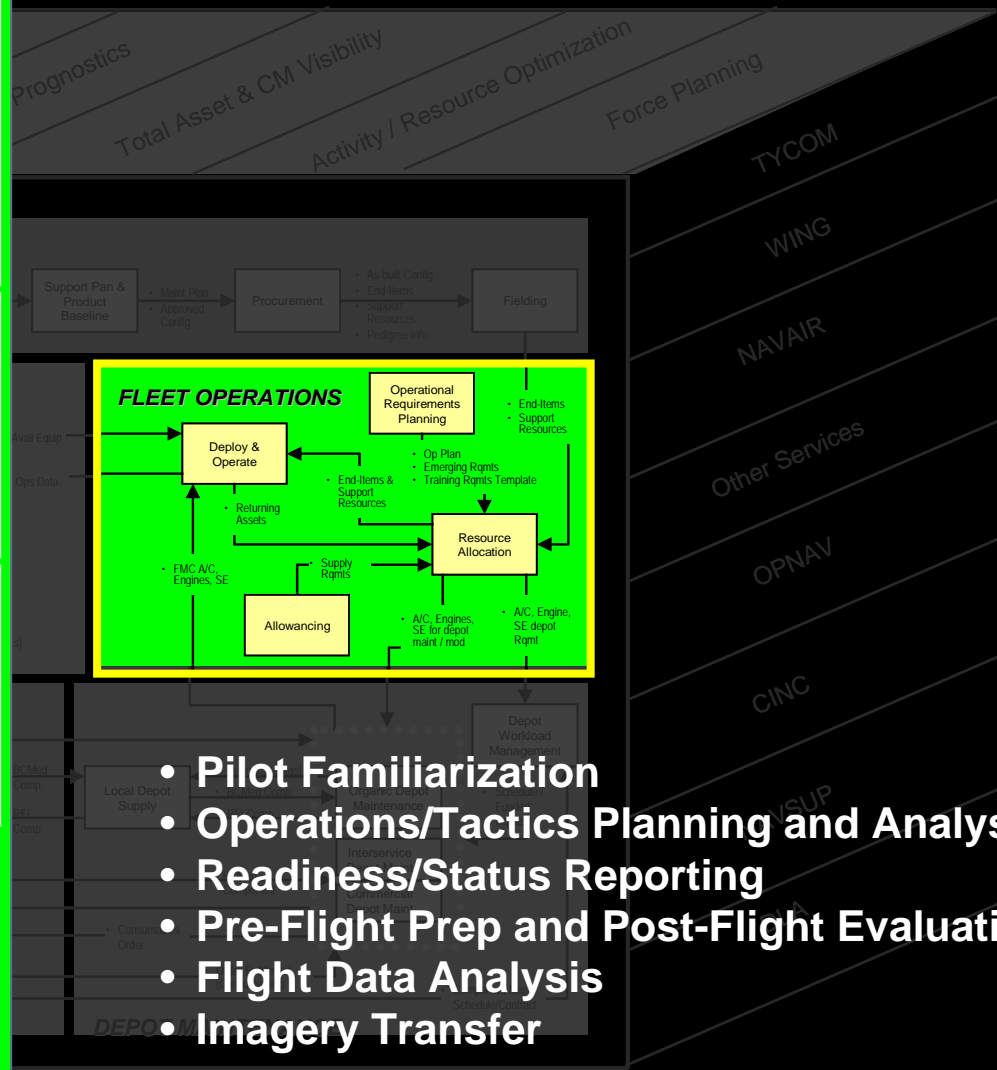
Prognostics

Total Asset & CM Visibility

Activity / Resource Optimization

Force Planning

TYCOM

WING

NAVAIR

Other Services

OPNAV

CINC

Support Pan & Product Baseline

• Maint Plan
• Approved Config

Procurement

• As-built Config
• End-Items
• Support Resources
• Pedigree Info

Fielding

FLEET OPERATIONS

Operational Requirements Planning

• End-Items
• Support Resources

Avail Equip

Ops Data

Deploy & Operate

• End-Items & Support Resources

• Op Plan
• Emerging Rqmts
• Training Rqmts Template

• Returning Assets

Resource Allocation

• FMC A/C, Engines, SE

• Supply Rqmts

Allowancing

• A/C, Engines, SE for depot maint / mod

• A/C, Engine, SE depot Rqmt

Depot Workload Management

Local Depot Supply

Organic Depot Maintenance

Interservice

Commercial Depot Maint

Schedule/Control

DEPOT

• Pilot Familiarization
• Operations/Tactics Planning and Analys
• Readiness/Status Reporting
• Pre-Flight Prep and Post-Flight Evaluati
• Flight Data Analysis
• Imagery Transfer